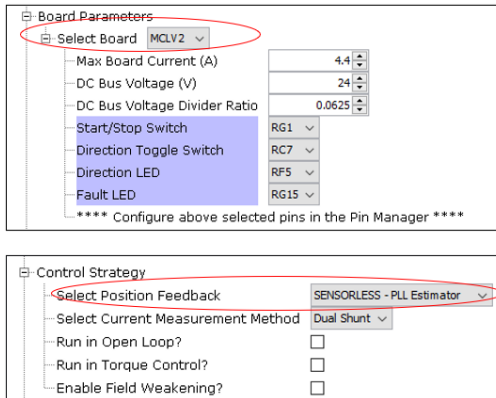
Board Parameters
Select Board MCLV2
Max Board Current (A) 4.4
DC Bus Voltage (V) 24
DC Bus Voltage Divider Ratio 0.0625
Start/Stop Switch RG1
Direction Toggle Switch RC7
Direction LED RF5
Fault LED RG15
**** Configure above selected pins in the Pin Manager ****

Control Strategy
Select Position Feedback SENSORLESS - PLL Estimator
Select Current Measurement Method Dual Shunt
Run in Open Loop?
Run in Torque Control?
Enable Field Weakening?